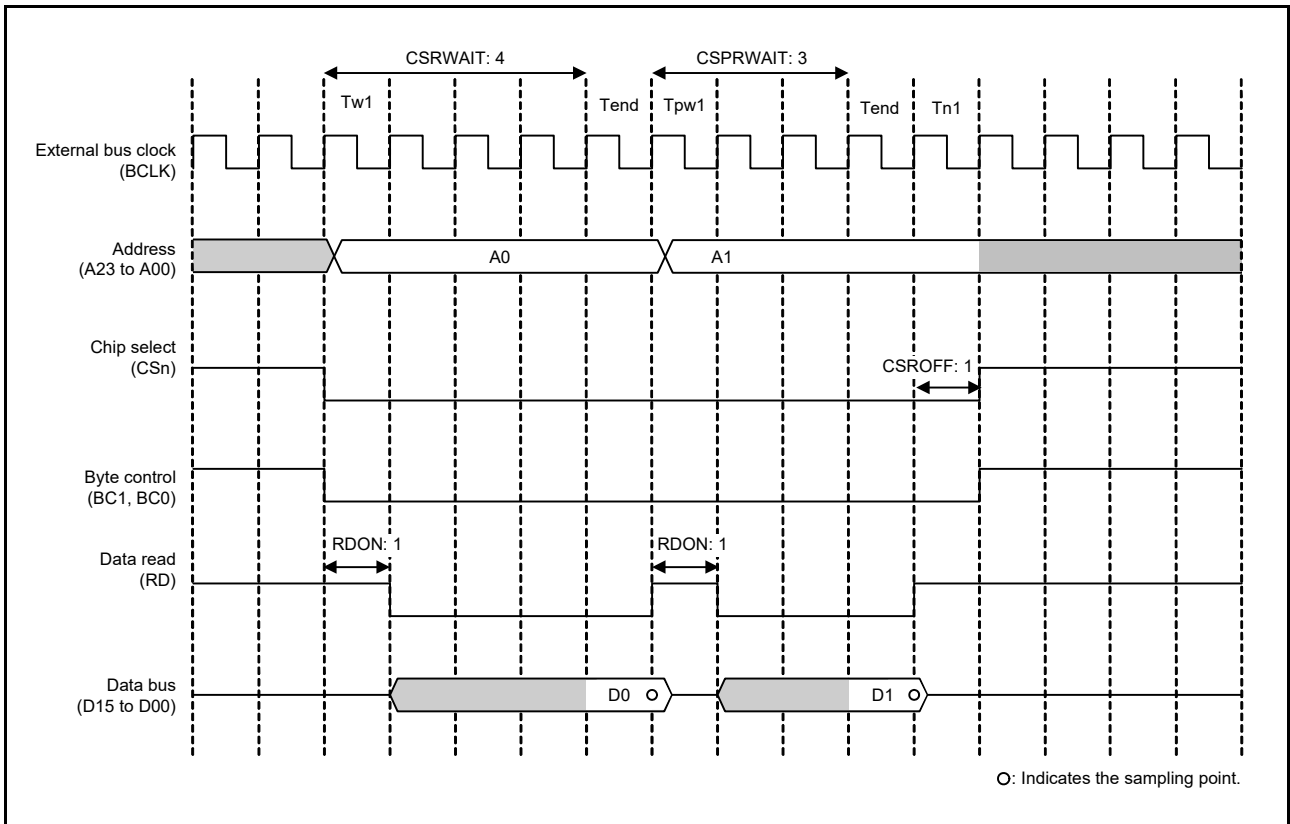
CSRWAIT: 4

CSPRWAIT: 3

Tw1

Tend

Tpw1

Tend

Tn1

External bus clock (BCLK)

Address (A23 to A00)

A0

A1

Chip select (CSn)

CSROFF: 1

Byte control (BC1, BC0)

Data read (RD)

RDON: 1

RDON: 1

Data bus (D15 to D00)

D0

D1

○: Indicates the sampling point.